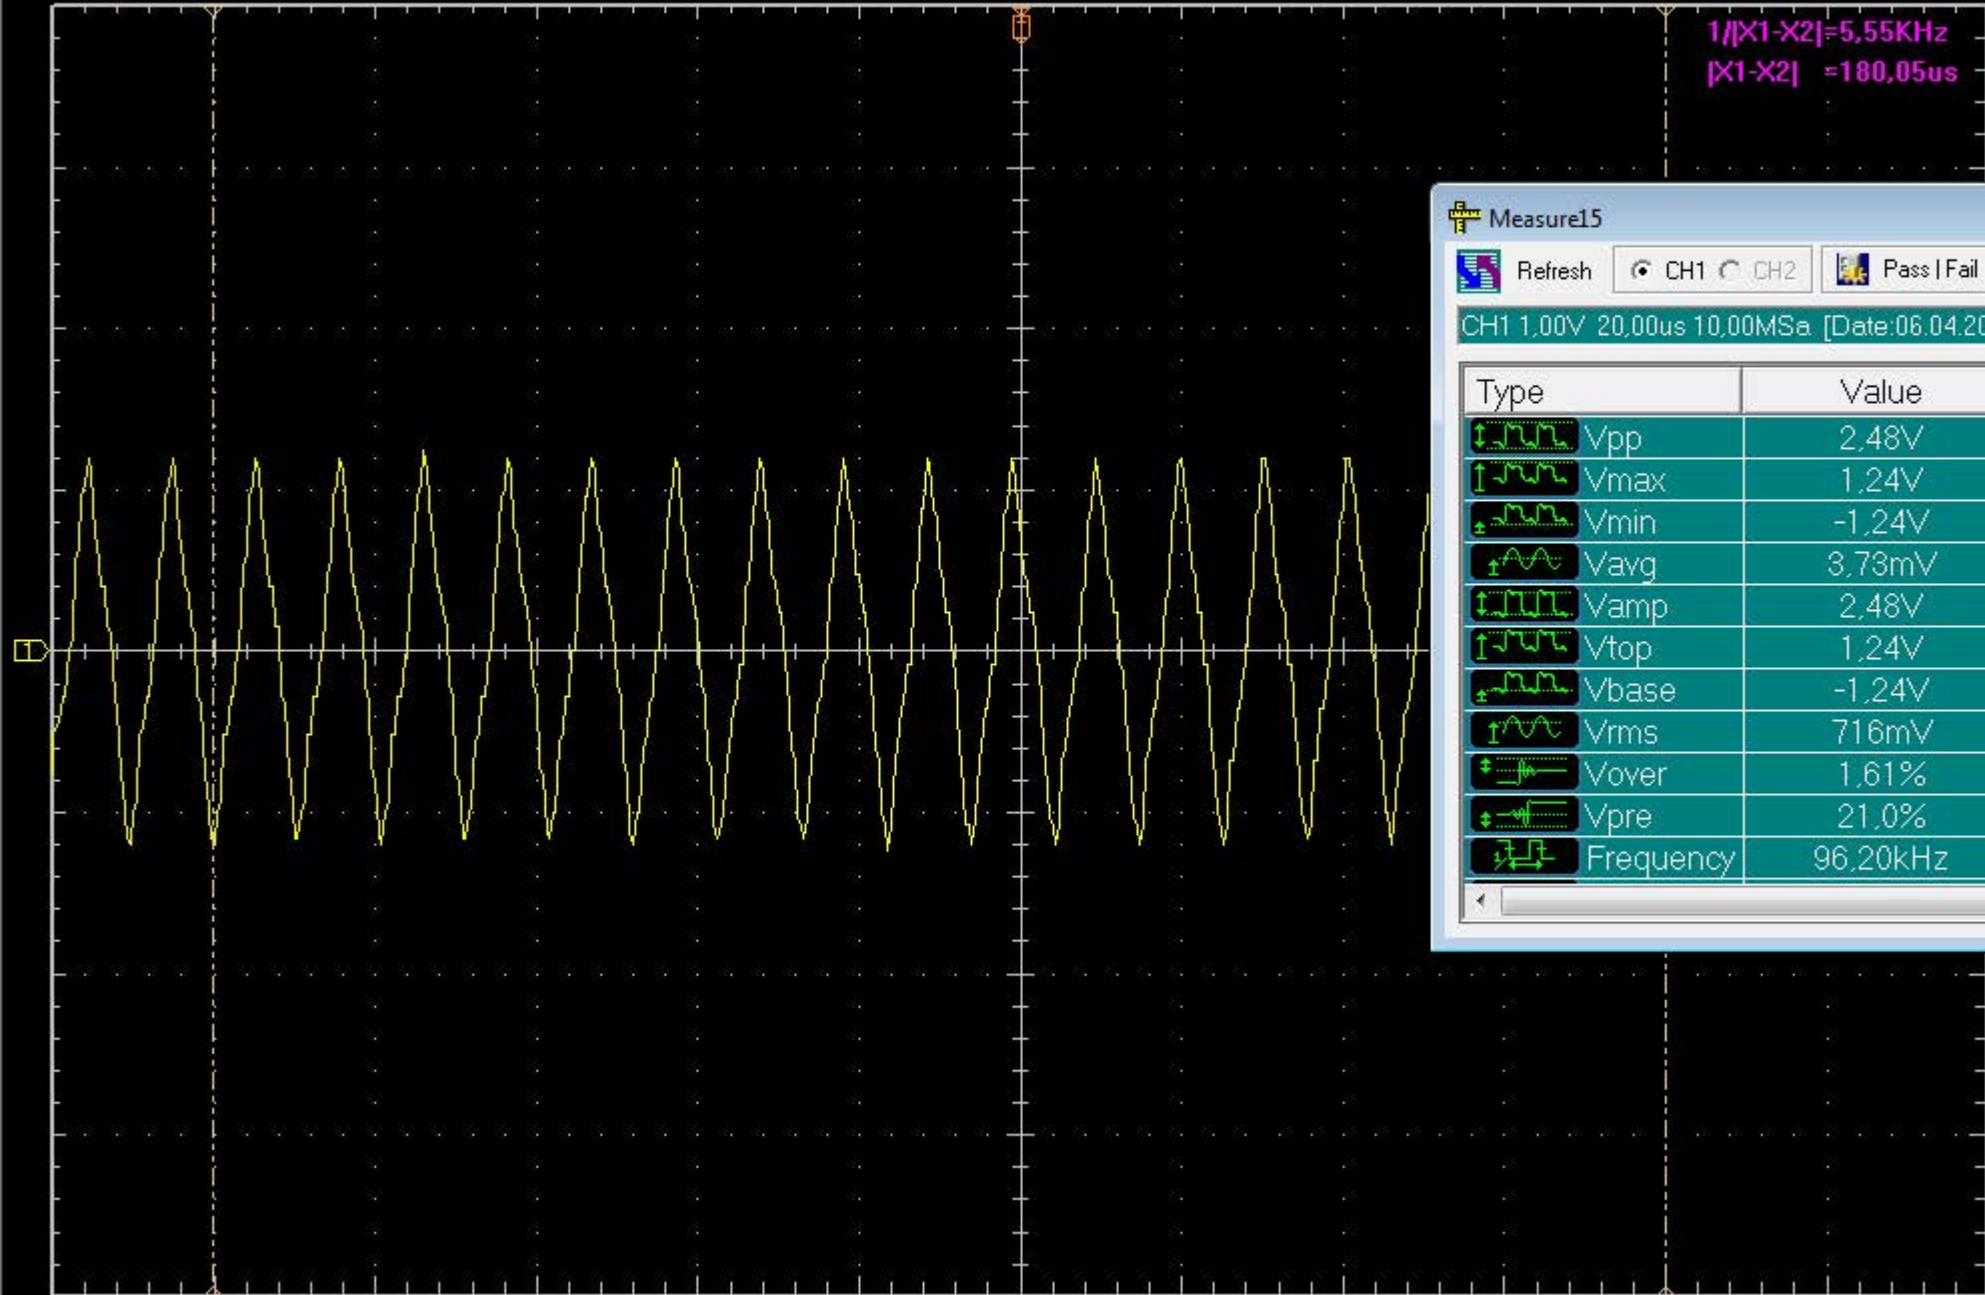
1/|X1-X2|=5,55KHz
|X1-X2| =180,05us

1

Measure15

Refresh CH1 CH2 Pass | Fail

CH1 1,00V 20,00us 10,00MSa [Date:06.04.20

| Type | Value |
|---|---|
| Vpp | 2,48V |
| Vmax | 1,24V |
| Vmin | -1,24V |
| Vavg | 3,73mV |
| Vamp | 2,48V |
| Vtop | 1,24V |
| Vbase | -1,24V |
| Vrms | 716mV |
| Vover | 1,61% |
| Vpre | 21,0% |
| Frequency | 96,20kHz |